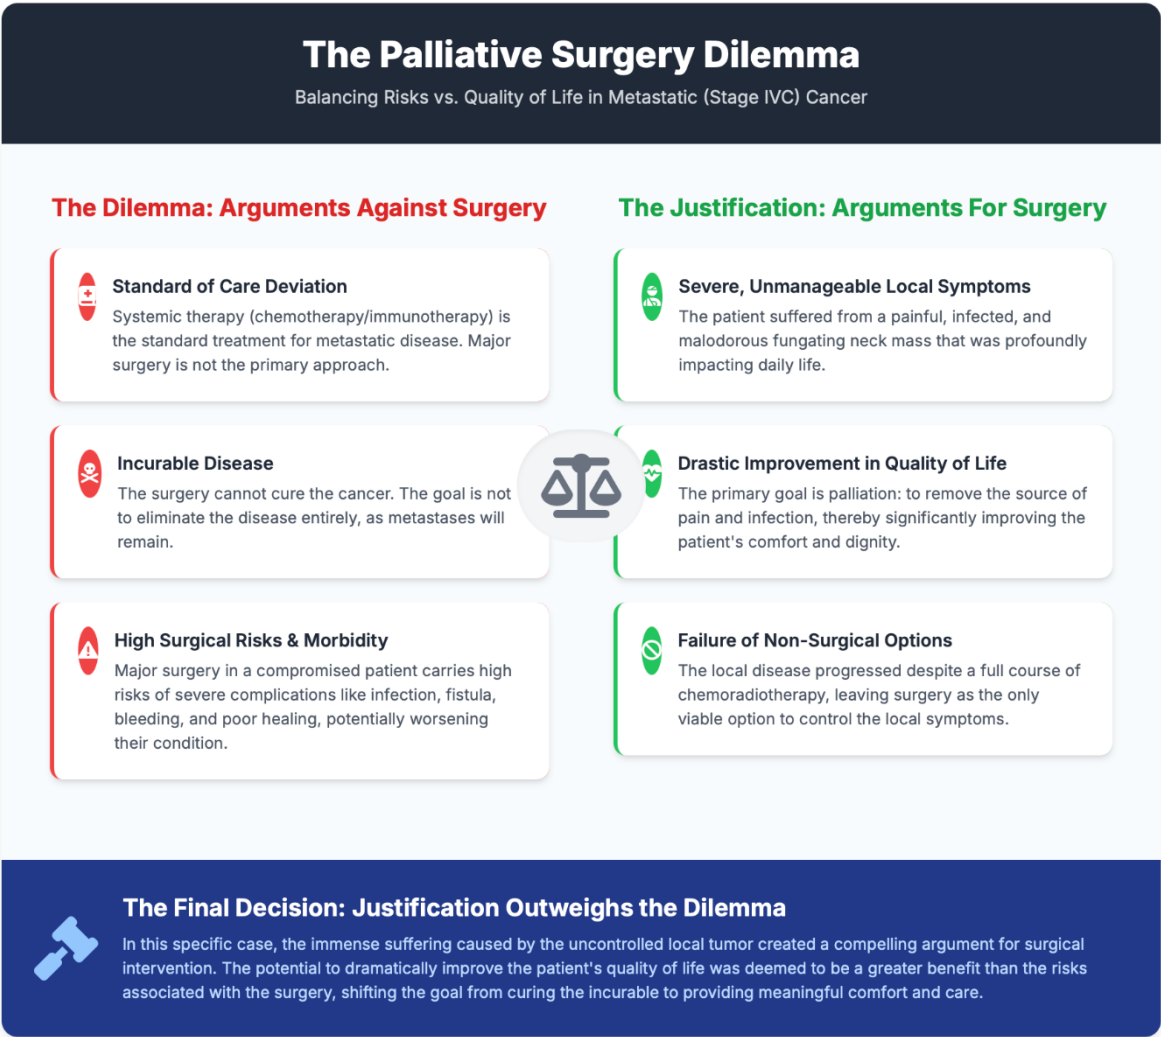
The Palliative Surgery Dilemma

Balancing Risks vs. Quality of Life in Metastatic (Stage IVC) Cancer

The Dilemma: Arguments Against Surgery

Standard of Care Deviation
Systemic therapy (chemotherapy/immunotherapy) is the standard treatment for metastatic disease. Major surgery is not the primary approach.

Incurable Disease
The surgery cannot cure the cancer. The goal is not to eliminate the disease entirely, as metastases will remain.

High Surgical Risks & Morbidity
Major surgery in a compromised patient carries high risks of severe complications like infection, fistula, bleeding, and poor healing, potentially worsening their condition.

The Justification: Arguments For Surgery

Severe, Unmanageable Local Symptoms
The patient suffered from a painful, infected, and malodorous fungating neck mass that was profoundly impacting daily life.

Drastic Improvement in Quality of Life
The primary goal is palliation: to remove the source of pain and infection, thereby significantly improving the patient's comfort and dignity.

Failure of Non-Surgical Options
The local disease progressed despite a full course of chemoradiotherapy, leaving surgery as the only viable option to control the local symptoms.

The Final Decision: Justification Outweighs the Dilemma
In this specific case, the immense suffering caused by the uncontrolled local tumor created a compelling argument for surgical intervention. The potential to dramatically improve the patient's quality of life was deemed to be a greater benefit than the risks associated with the surgery, shifting the goal from curing the incurable to providing meaningful comfort and care.